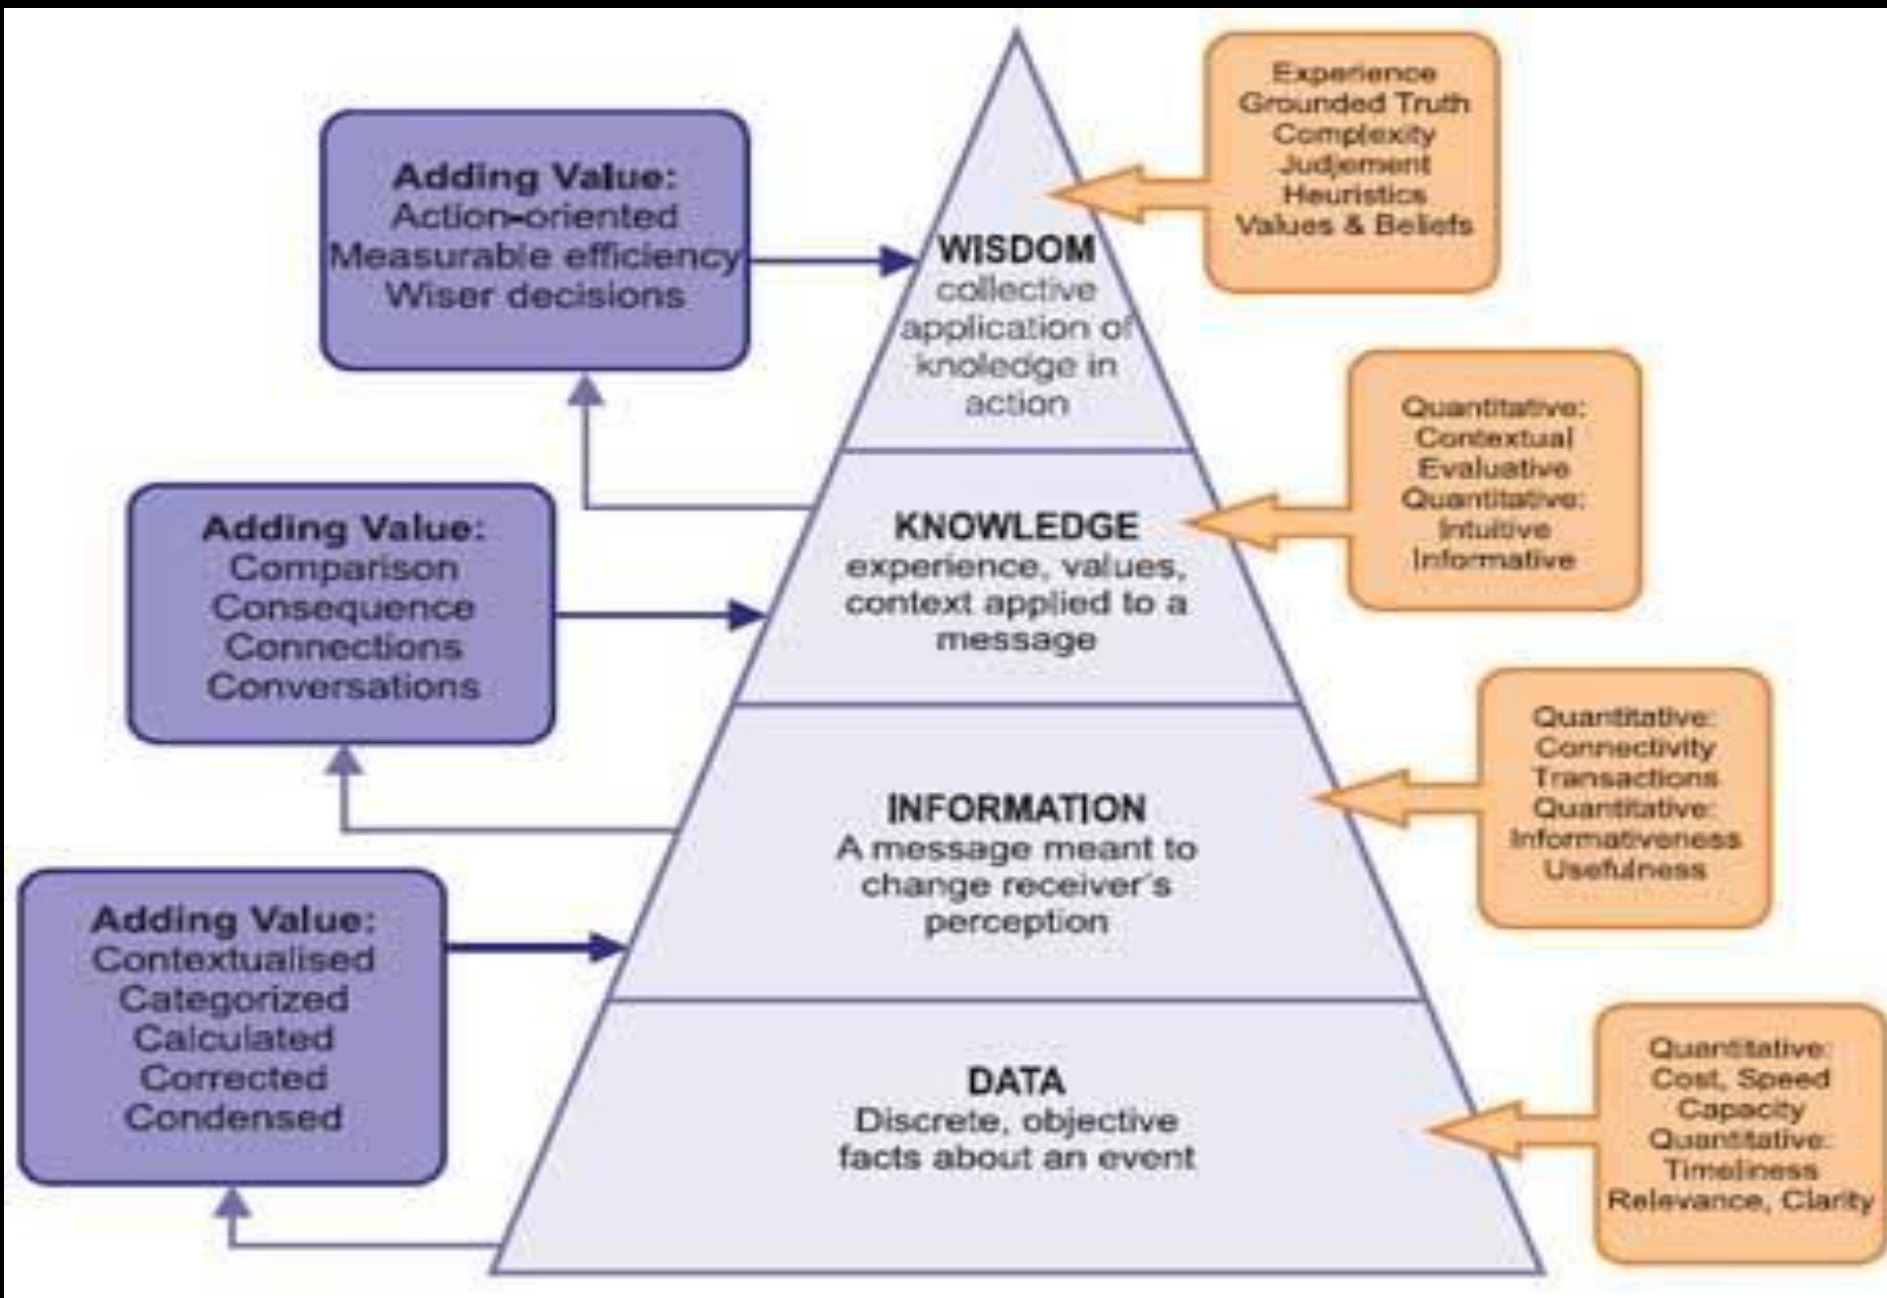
Adding Value:
Action-oriented
Measurable efficiency
Wiser decisions

WISDOM
collective application of knoledge in action

Experience
Grounded Truth
Complexity
Judjement
Heuristics
Values & Beliefs

Adding Value:
Comparison
Consequence
Connections
Conversations

KNOWLEDGE
experience, values, context applied to a message

Quantitative:
Contextual
Evaluative
Quantitative:
Intuitive
Informative

INFORMATION
A message meant to change receiver's perception

Quantitative:
Connectivity
Transactions
Quantitative:
Informativeness
Usefulness

Adding Value:
Contextualised
Categorized
Calculated
Corrected
Condensed

DATA
Discrete, objective facts about an event

Quantitative:
Cost, Speed
Capacity
Quantitative:
Timeliness
Relevance, Clarity